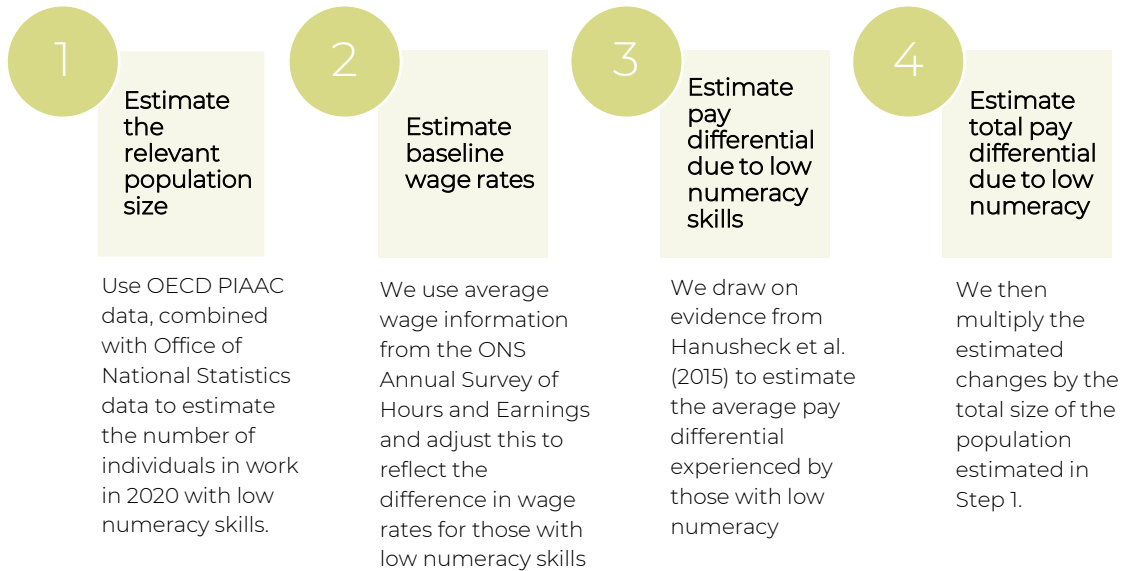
1

Estimate the relevant population size

Use OECD PIAAC data, combined with Office of National Statistics data to estimate the number of individuals in work in 2020 with low numeracy skills.

2

Estimate baseline wage rates

We use average wage information from the ONS Annual Survey of Hours and Earnings and adjust this to reflect the difference in wage rates for those with low numeracy skills

3

Estimate pay differential due to low numeracy skills

We draw on evidence from Hanusheck et al. (2015) to estimate the average pay differential experienced by those with low numeracy

4

Estimate total pay differential due to low numeracy

We then multiply the estimated changes by the total size of the population estimated in Step 1.